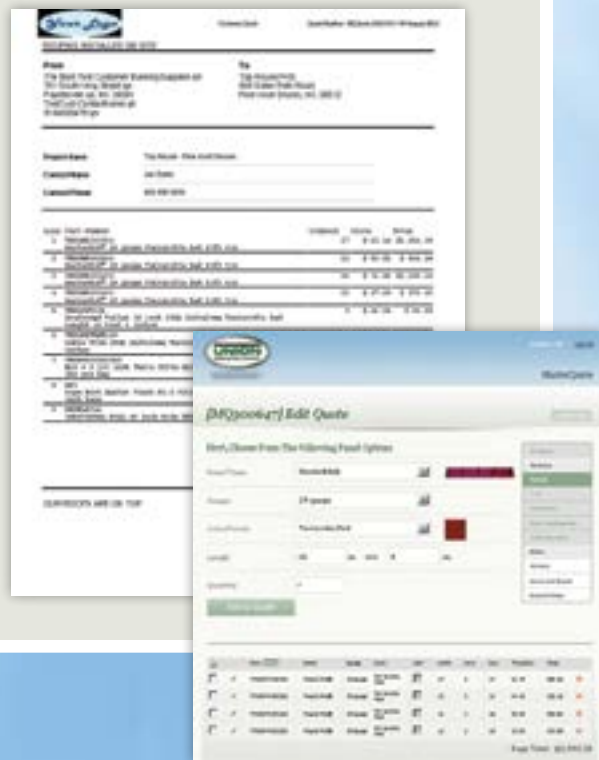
ROOFING INSTALLED ON SITE

From

To

Project Name

Contact Name

Contact Phone

DUPLICATE ARE ON TOP

UNION

MasterQuote

[MQ3000647] Edit Quote

Next, Choose From The Following Panel Options

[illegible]

Page Total: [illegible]